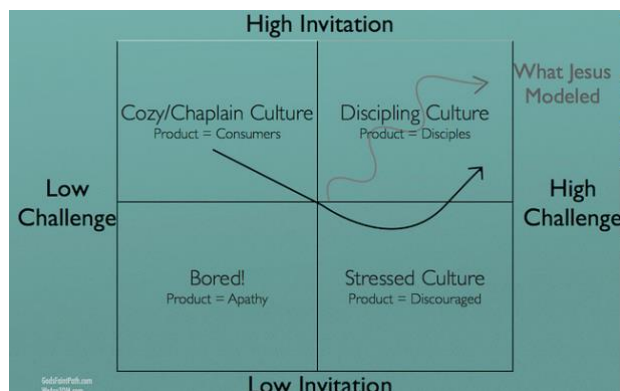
High Invitation

Cozy/Chaplain Culture
Product = Consumers

Discipling Culture
Product = Disciples

What Jesus Modeled

Low Challenge

High Challenge

Bored!
Product = Apathy

Stressed Culture
Product = Discouraged

GodsFaintPath.com
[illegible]

Low Invitation